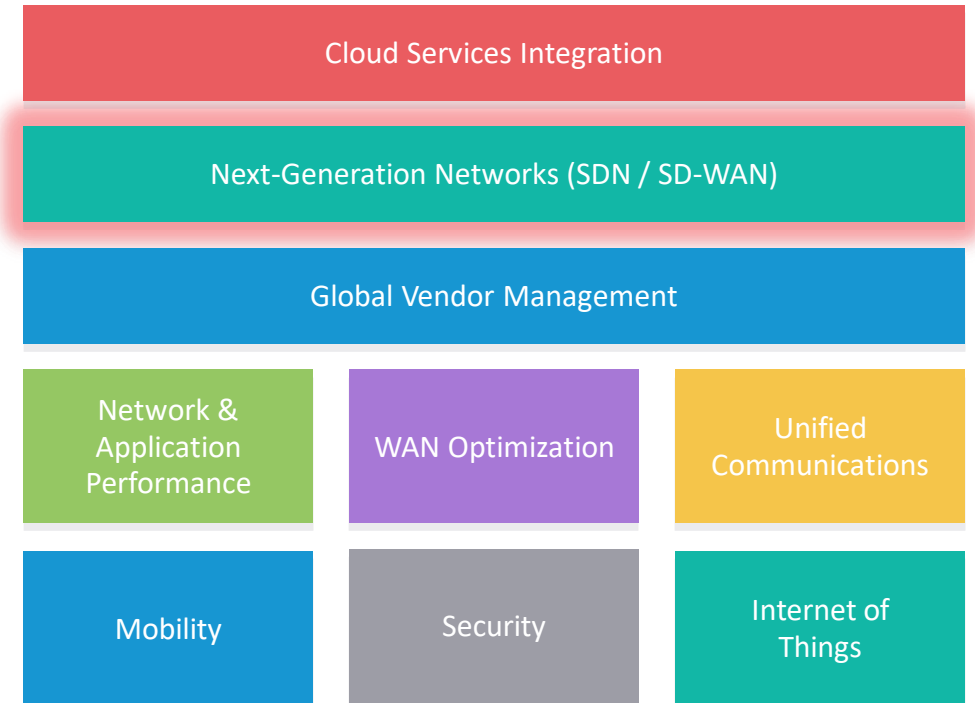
Cloud Services Integration

Next-Generation Networks (SDN / SD-WAN)

Global Vendor Management

Network & Application Performance

WAN Optimization

Unified Communications

Mobility

Security

Internet of Things